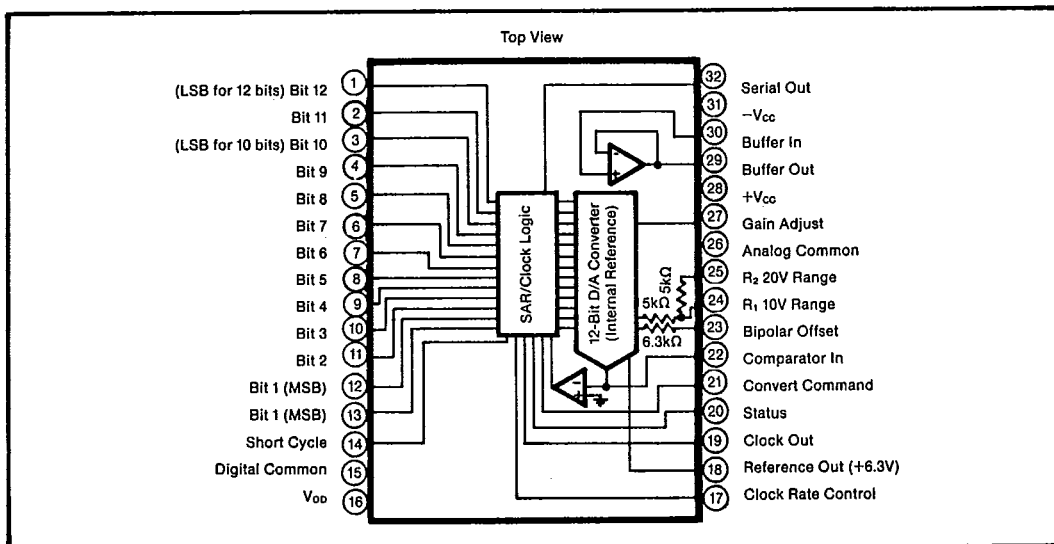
Top View

(LSB for 12 bits) Bit 12 1
Bit 11 2
(LSB for 10 bits) Bit 10 3
Bit 9 4
Bit 8 5
Bit 7 6
Bit 6 7
Bit 5 8
Bit 4 9
Bit 3 10
Bit 2 11
Bit 1 (MSB) 12
Bit 1 (MSB) 13
Short Cycle 14
Digital Common 15
$V_{DD}$ 16

SAR/Clock Logic

12-Bit D/A Converter (Internal Reference)

5kΩ 5kΩ
6.3kΩ

32 Serial Out
31 $-V_{CC}$
30 Buffer In
29 Buffer Out
28 $+V_{CC}$
27 Gain Adjust
26 Analog Common
25 $R_2$ 20V Range
24 $R_1$ 10V Range
23 Bipolar Offset
22 Comparator In
21 Convert Command
20 Status
19 Clock Out
18 Reference Out (+6.3V)
17 Clock Rate Control